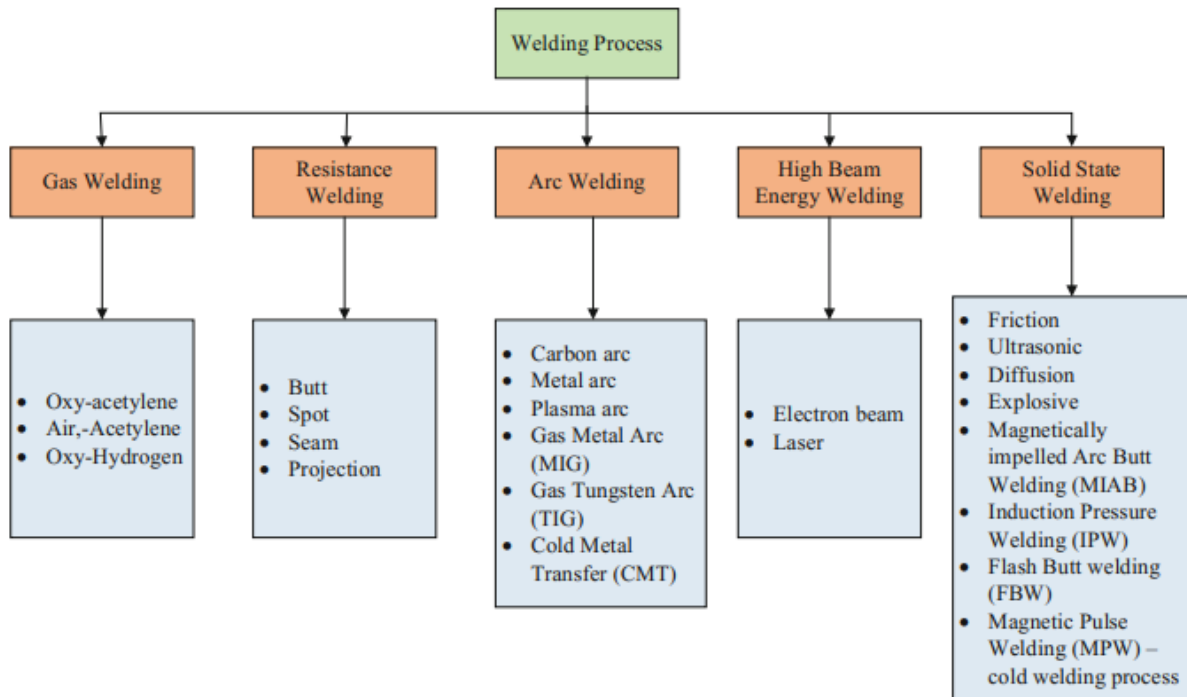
Welding Process

Gas Welding

Resistance Welding

Arc Welding

High Beam Energy Welding

Solid State Welding

- Oxy-acetylene
- Air,-Acetylene
- Oxy-Hydrogen

- Butt
- Spot
- Seam
- Projection

- Carbon arc
- Metal arc
- Plasma arc
- Gas Metal Arc (MIG)
- Gas Tungsten Arc (TIG)
- Cold Metal Transfer (CMT)

- Electron beam
- Laser

- Friction
- Ultrasonic
- Diffusion
- Explosive
- Magnetically impelled Arc Butt Welding (MIAB)
- Induction Pressure Welding (IPW)
- Flash Butt welding (FBW)
- Magnetic Pulse Welding (MPW) – cold welding process